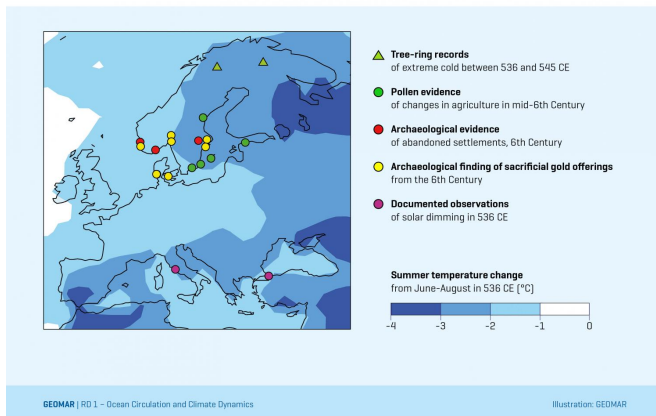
Tree-ring records
of extreme cold between 536 and 545 CE

Pollen evidence
of changes in agriculture in mid-6th Century

Archaeological evidence
of abandoned settlements, 6th Century

Archaeological finding of sacrificial gold offerings
from the 6th Century

Documented observations
of solar dimming in 536 CE

Summer temperature change
from June-August in 536 CE (°C)

-4 -3 -2 -1 0

GEOMAR | RD 1 – Ocean Circulation and Climate Dynamics

Illustration: GEOMAR